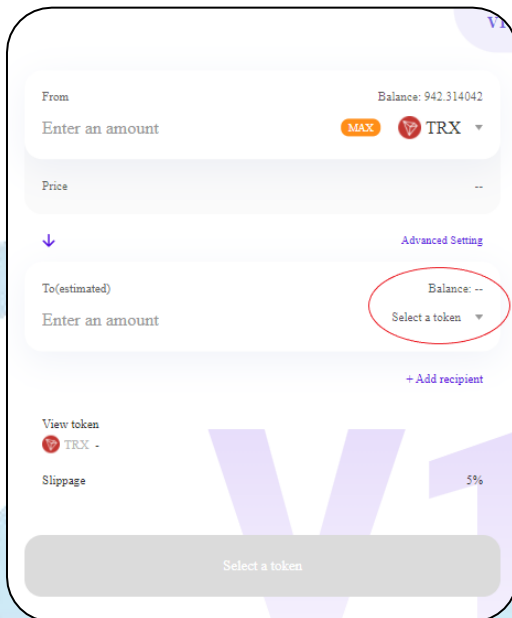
V1

From

Balance: 942.314042

Enter an amount

MAX

TRX

Price

--

Advanced Setting

To(estimated)

Balance: --

Enter an amount

Select a token

+ Add recipient

View token

TRX -

Slippage

5%

Select a token